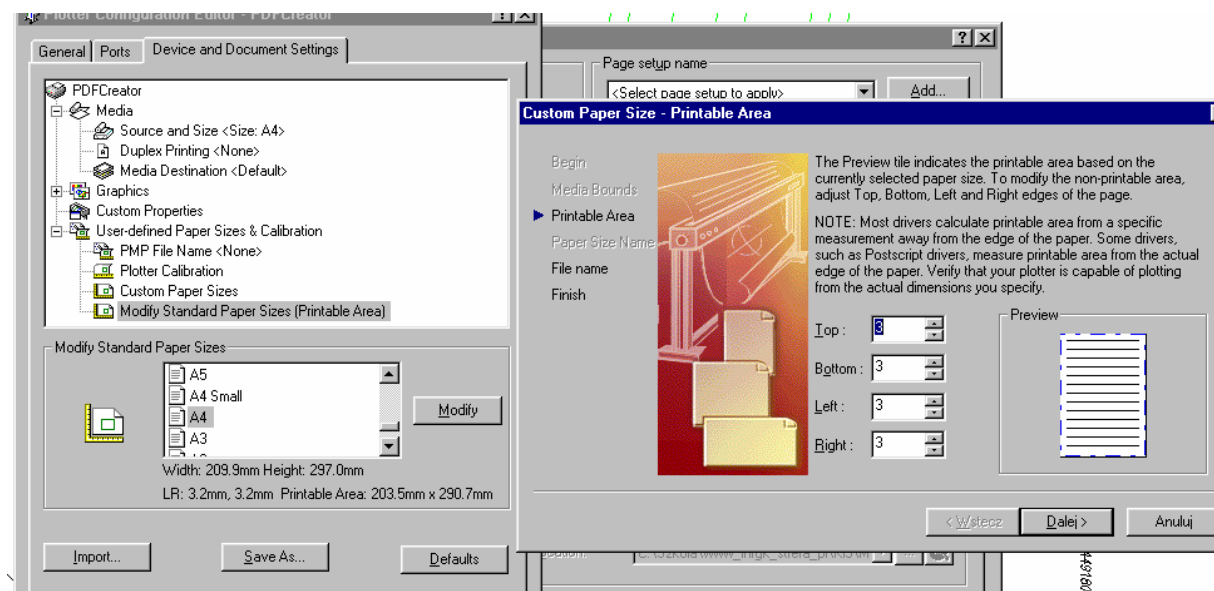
Plotter Configuration Editor - PDFCreator

General | Ports | Device and Document Settings

PDFCreator
Media
Source and Size <Size: A4>
Duplex Printing <None>
Media Destination <Default>
Graphics
Custom Properties
User-defined Paper Sizes & Calibration
PMP File Name <None>
Plotter Calibration
Custom Paper Sizes
Modify Standard Paper Sizes (Printable Area)

Modify Standard Paper Sizes
A5
A4 Small
A4
A3
Modify
Width: 209.9mm Height: 297.0mm
LR: 3.2mm, 3.2mm Printable Area: 203.5mm x 290.7mm

Import... | Save As... | Defaults

Page setup name
<Select page setup to apply>
Add...

Custom Paper Size - Printable Area

Begin
Media Bounds
Printable Area
Paper Size Name
File name
Finish

The Preview tile indicates the printable area based on the currently selected paper size. To modify the non-printable area, adjust Top, Bottom, Left and Right edges of the page.

NOTE: Most drivers calculate printable area from a specific measurement away from the edge of the paper. Some drivers, such as Postscript drivers, measure printable area from the actual edge of the paper. Verify that your plotter is capable of plotting from the actual dimensions you specify.

Top : 3
Bottom : 3
Left : 3
Right : 3

Preview

< Wstecz | Dalej > | Anuluj

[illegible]